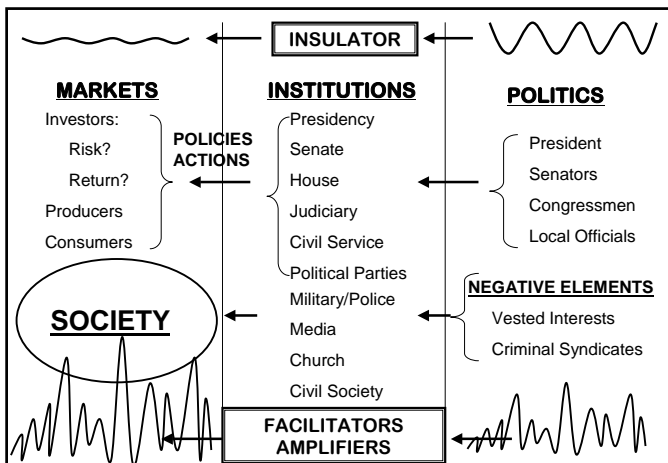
INSULATOR

MARKETS
Investors:
Risk?
Return?
Producers
Consumers

POLICIES
ACTIONS

INSTITUTIONS
Presidency
Senate
House
Judiciary
Civil Service
Political Parties
Military/Police
Media
Church
Civil Society

POLITICS
President
Senators
Congressmen
Local Officials

NEGATIVE ELEMENTS
Vested Interests
Criminal Syndicates

SOCIETY

FACILITATORS
AMPLIFIERS